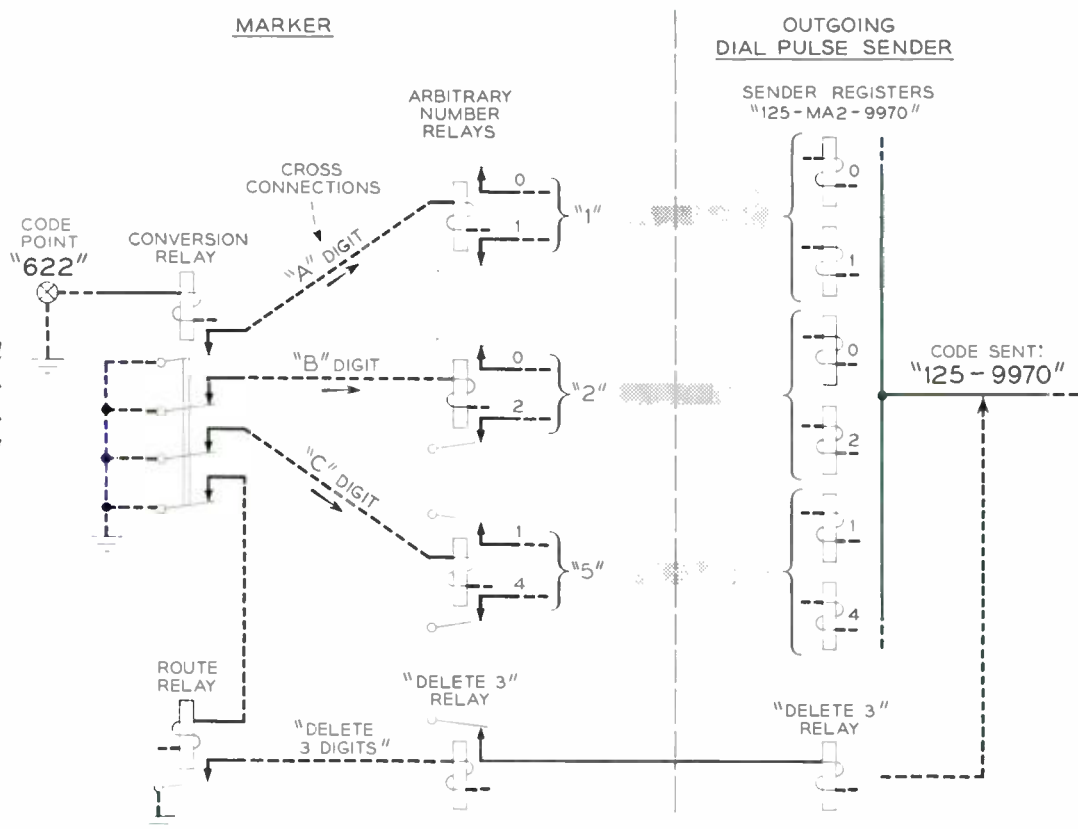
MARKER

OUTGOING DIAL PULSE SENDER

ARBITRARY NUMBER RELAYS

SENDER REGISTERS "125-MA2-9970"

CROSS CONNECTIONS

CODE POINT "622"

CONVERSION RELAY

"A" DIGIT

0

1

"1"

0

1

"B" DIGIT

0

2

"2"

0

2

CODE SENT: "125-9970"

"C" DIGIT

1

4

"5"

1

4

ROUTE RELAY

"DELETE 3" RELAY

"DELETE 3 DIGITS"

"DELETE 3" RELAY